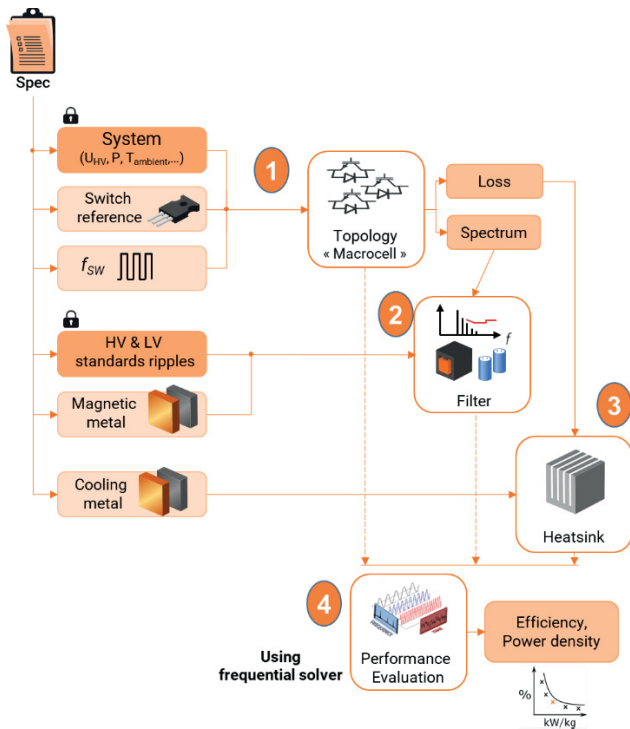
Spec

System
($U_{HV}$, P, $T_{ambient}$,...)

Switch reference

$f_{SW}$

1

Topology
« Macrocell »

Loss

Spectrum

2

$f$

Filter

HV & LV standards ripples

Magnetic metal

3

Cooling metal

Heatsink

4

Using frequential solver

Performance Evaluation

Efficiency, Power density

%

kW/kg